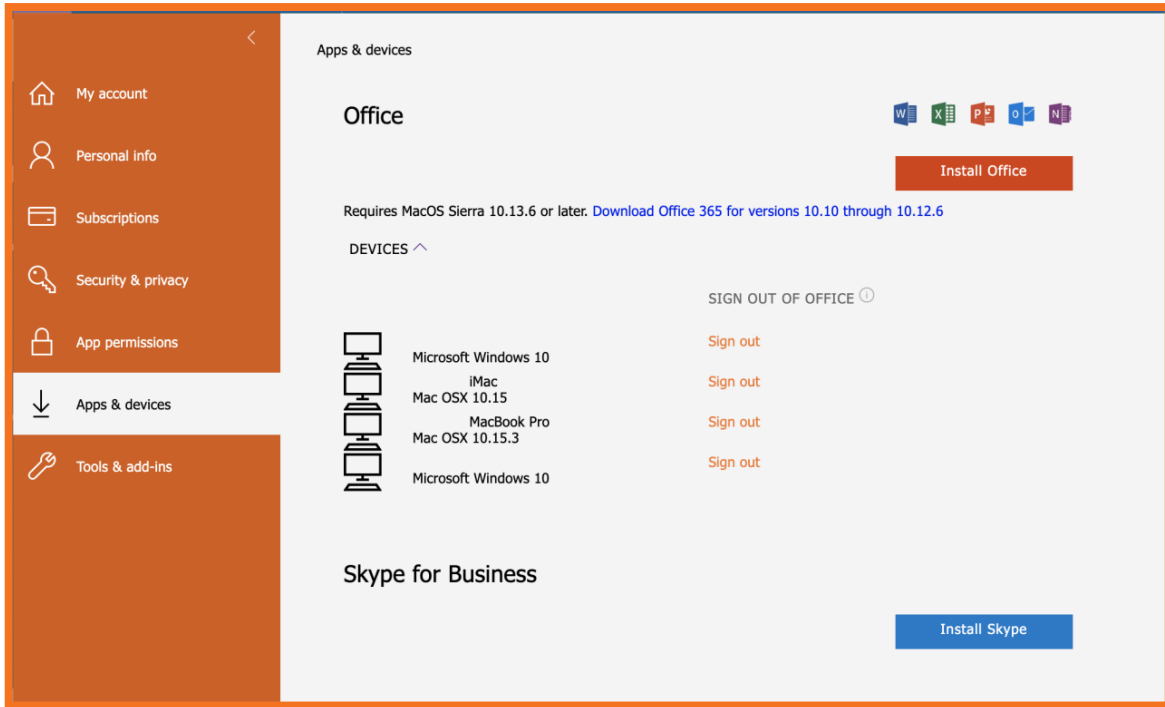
My account
Personal info
Subscriptions
Security & privacy
App permissions
Apps & devices
Tools & add-ins

Apps & devices

Office

W X P O N

Install Office

Requires MacOS Sierra 10.13.6 or later. Download Office 365 for versions 10.10 through 10.12.6

DEVICES

SIGN OUT OF OFFICE

Microsoft Windows 10
Sign out
iMac
Mac OSX 10.15
Sign out
MacBook Pro
Mac OSX 10.15.3
Sign out
Microsoft Windows 10
Sign out

Skype for Business

Install Skype